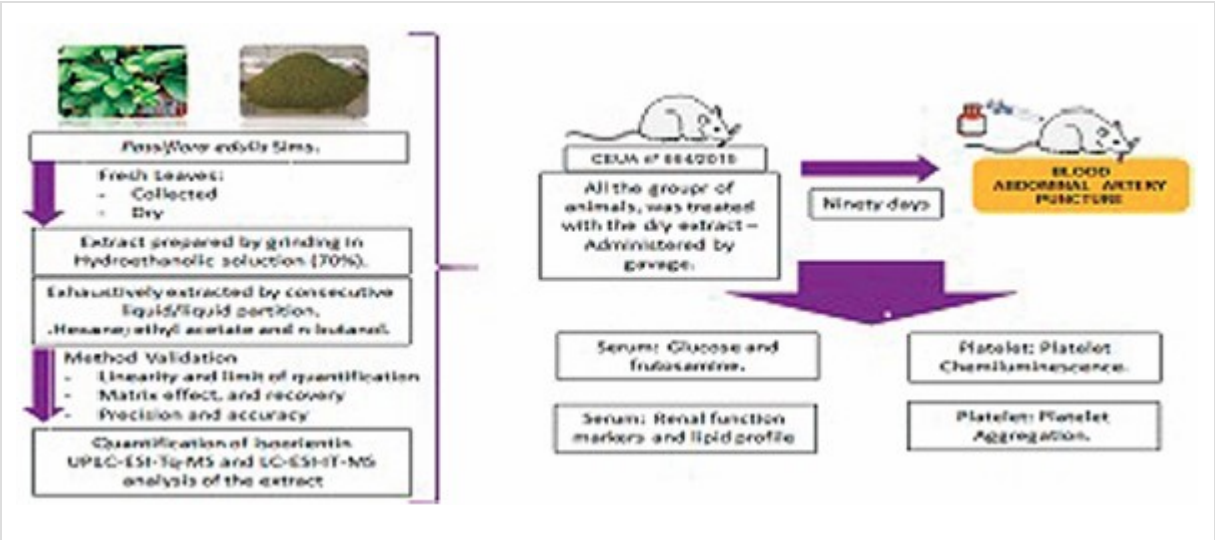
Passiflora edulis Sims.

Fresh Leaves:
- Collected
- Dry

Extract prepared by grinding in Hydroethanolic solution (70%).

Exhaustively extracted by consecutive liquid/liquid partition. Hexane; ethyl acetate and n-butanol.

Method Validation
- Linearity and limit of quantification
- Matrix effect, and recovery
- Precision and accuracy

Quantification of Isoorientin UPLC-ESI-Tq-MS and LC-ESI-IT-MS analysis of the extract

CEUA nº 084/2018

All the groupr of animals, was treated with the dry extract – Administered by gavage.

Ninety days

BLOOD ABDOMINAL ARTERY PUNCTURE

Serum: Glucose and frutosamine.

Serum: Renal function markers and lipid profile

Platelet: Platelet Chemiluminescence.

Platelet: Platelet Aggregation.